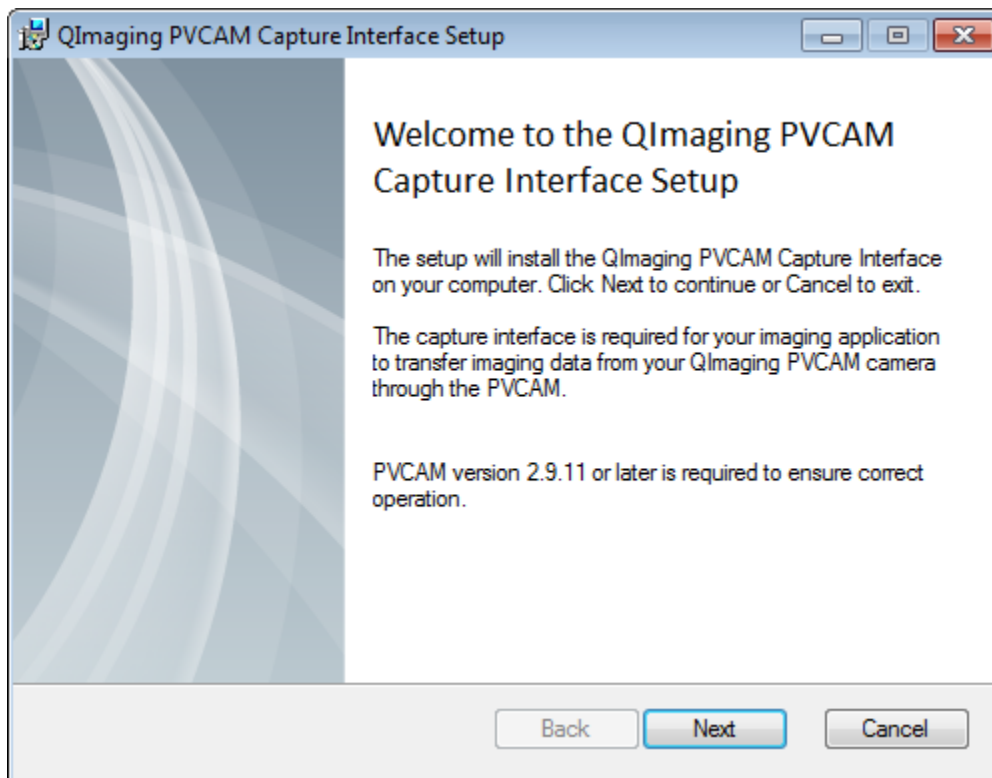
QImaging PVCAM Capture Interface Setup

Welcome to the QImaging PVCAM Capture Interface Setup

The setup will install the QImaging PVCAM Capture Interface on your computer. Click Next to continue or Cancel to exit.

The capture interface is required for your imaging application to transfer imaging data from your QImaging PVCAM camera through the PVCAM.

PVCAM version 2.9.11 or later is required to ensure correct operation.

Back Next Cancel